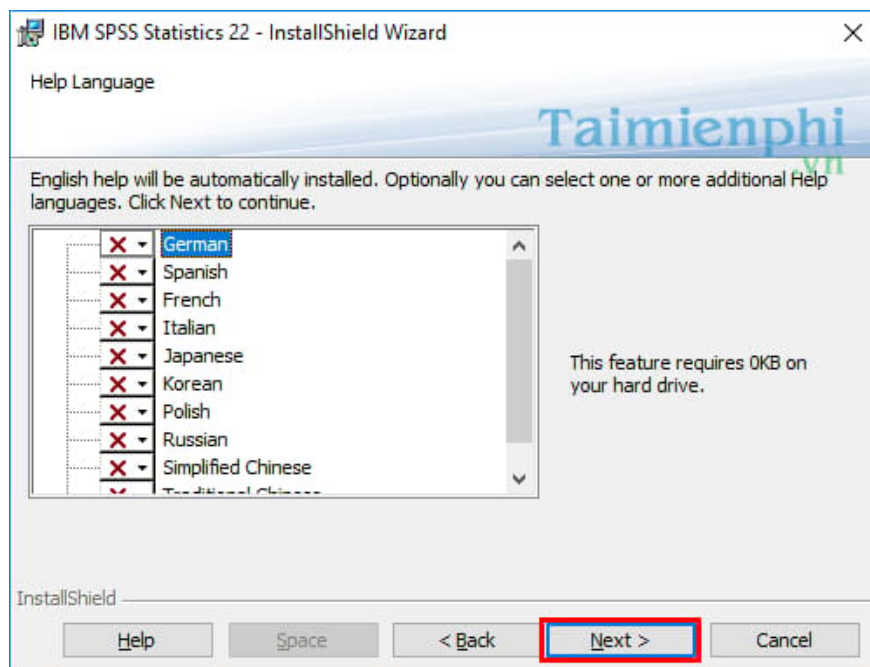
IBM SPSS Statistics 22 - InstallShield Wizard

Help Language

Taimienphi
.vn

English help will be automatically installed. Optionally you can select one or more additional Help languages. Click Next to continue.

German
Spanish
French
Italian
Japanese
Korean
Polish
Russian
Simplified Chinese
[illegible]

This feature requires 0KB on your hard drive.

InstallShield

Help
Space
< Back
Next >
Cancel